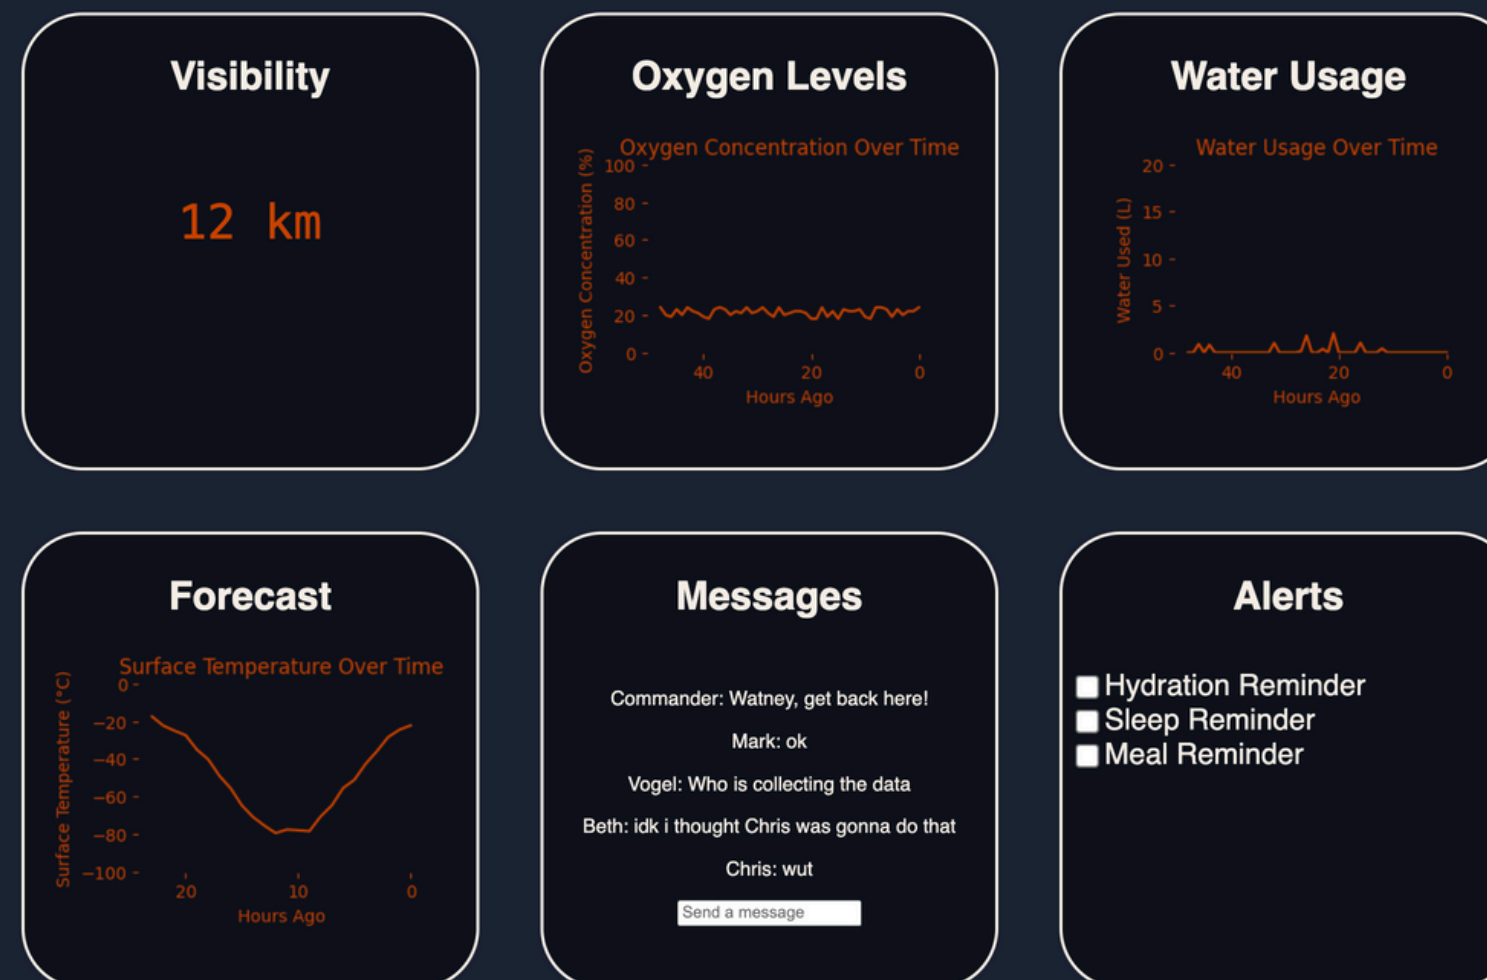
Visibility

12 km

Oxygen Levels

Oxygen Concentration Over Time

Oxygen Concentration (%)

100
80
60
40
20
0

40 20 0

Hours Ago

Water Usage

Water Usage Over Time

Water Used (L)

20
15
10
5
0

40 20 0

Hours Ago

Forecast

Surface Temperature Over Time

Surface Temperature (°C)

0
−20
−40
−60
−80
−100

20 10 0

Hours Ago

Messages

Commander: Watney, get back here!

Mark: ok

Vogel: Who is collecting the data

Beth: idk i thought Chris was gonna do that

Chris: wut

Send a message

Alerts

Hydration Reminder
Sleep Reminder
Meal Reminder